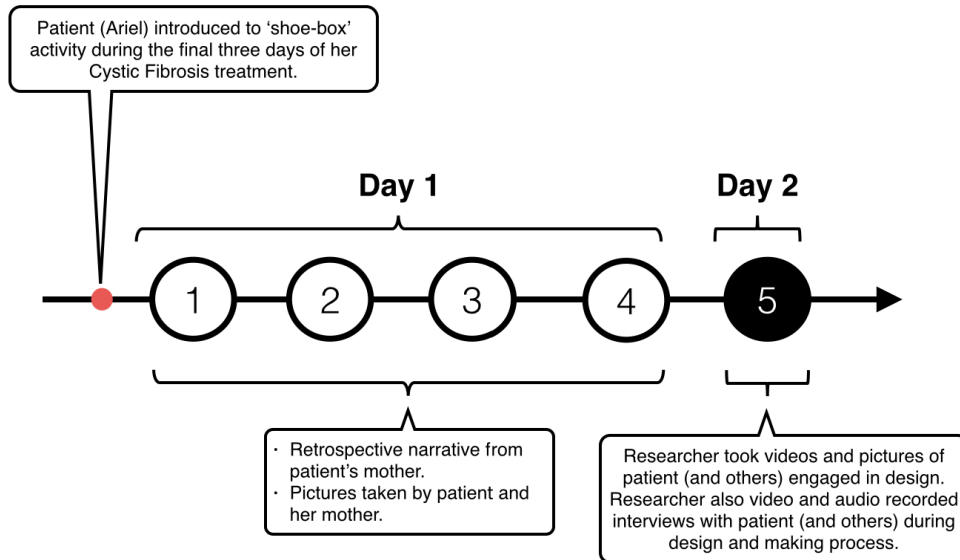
Patient (Ariel) introduced to 'shoe-box' activity during the final three days of her Cystic Fibrosis treatment.

Day 1

Day 2

1

2

3

4

5

· Retrospective narrative from patient's mother.
· Pictures taken by patient and her mother.

Researcher took videos and pictures of patient (and others) engaged in design. Researcher also video and audio recorded interviews with patient (and others) during design and making process.